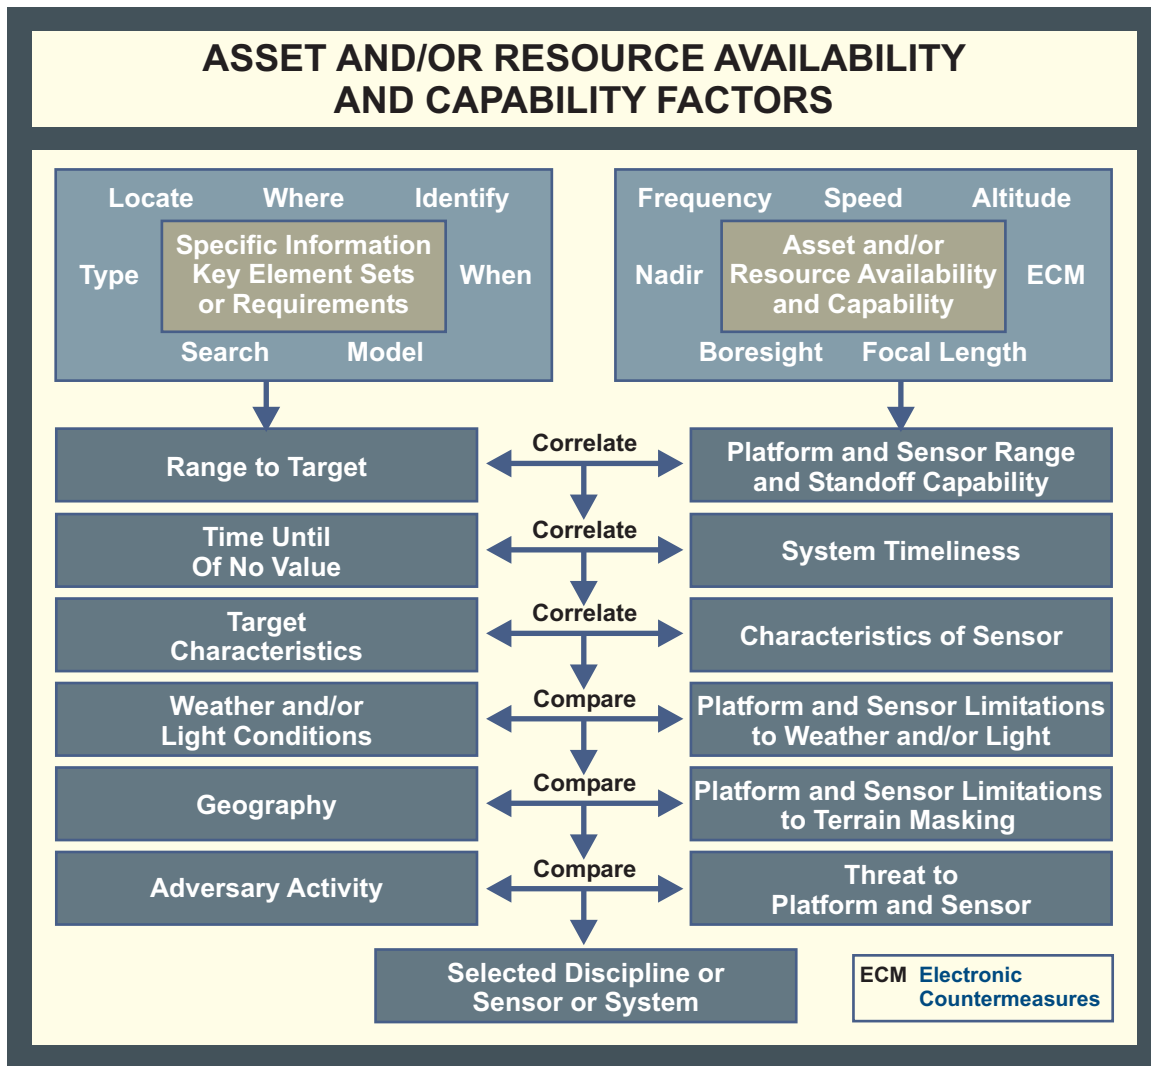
ASSET AND/OR RESOURCE AVAILABILITY AND CAPABILITY FACTORS

Locate Where Identify

Type

Specific Information Key Element Sets or Requirements

When

Search Model

Frequency Speed Altitude

Nadir

Asset and/or Resource Availability and Capability

ECM

Boresight Focal Length

Range to Target

Correlate

Platform and Sensor Range and Standoff Capability

Time Until Of No Value

Correlate

System Timeliness

Target Characteristics

Correlate

Characteristics of Sensor

Weather and/or Light Conditions

Compare

Platform and Sensor Limitations to Weather and/or Light

Geography

Compare

Platform and Sensor Limitations to Terrain Masking

Adversary Activity

Compare

Threat to Platform and Sensor

Selected Discipline or Sensor or System

ECM Electronic Countermeasures